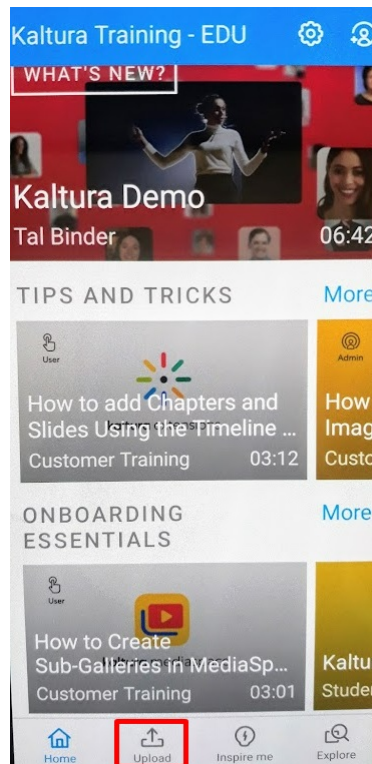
Kaltura Training - EDU

WHAT'S NEW?

Kaltura Demo
Tal Binder
06:42

TIPS AND TRICKS
More

User
How to add Chapters and Slides Using the Timeline ...
Customer Training 03:12

Admin
How
Imag
Custo

ONBOARDING ESSENTIALS
More

User
How to Create Sub-Galleries in MediaSp...
Customer Training 03:01

Kaltu
Studer

Home
Upload
Inspire me
Explore